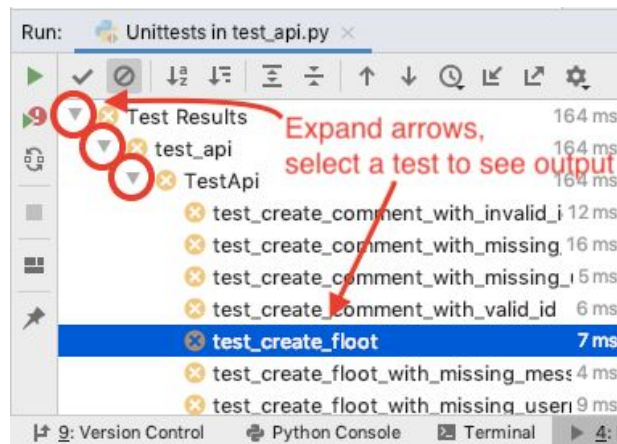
Run: Unittests in test_api.py ×

9

Test Results 164 ms
test_api 164 ms
TestApi 164 ms
test_create_comment_with_invalid_i 12 ms
test_create_comment_with_missing 16 ms
test_create_comment_with_missing_ 5 ms
test_create_comment_with_valid_id 6 ms
test_create_floot 7 ms
test_create_floot_with_missing_mess 4 ms
test_create_floot_with_missing_useri 9 ms

Expand arrows,
select a test to see output

9: Version Control Python Console Terminal 4: